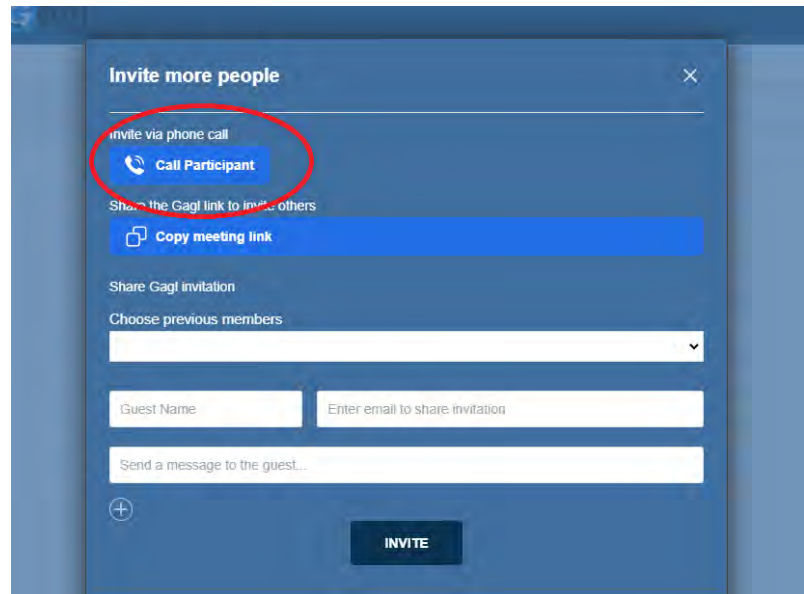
Invite more people

×

Invite via phone call

Call Participant

Share the Gagl link to invite others

Copy meeting link

Share Gagl invitation

Choose previous members

Guest Name

Enter email to share invitation

Send a message to the guest...

INVITE